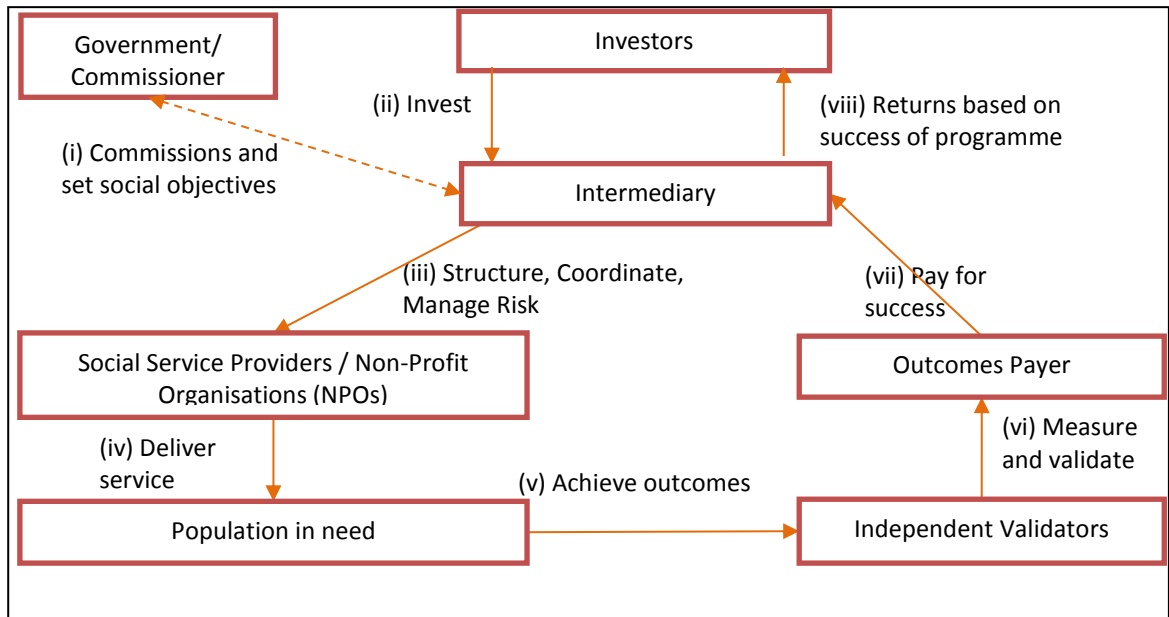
Government/ Commissioner

Investors

(ii) Invest

(viii) Returns based on success of programme

(i) Commissions and set social objectives

Intermediary

(iii) Structure, Coordinate, Manage Risk

(vii) Pay for success

Social Service Providers / Non-Profit Organisations (NPOs)

Outcomes Payer

(iv) Deliver service

(vi) Measure and validate

(v) Achieve outcomes

Population in need

Independent Validators